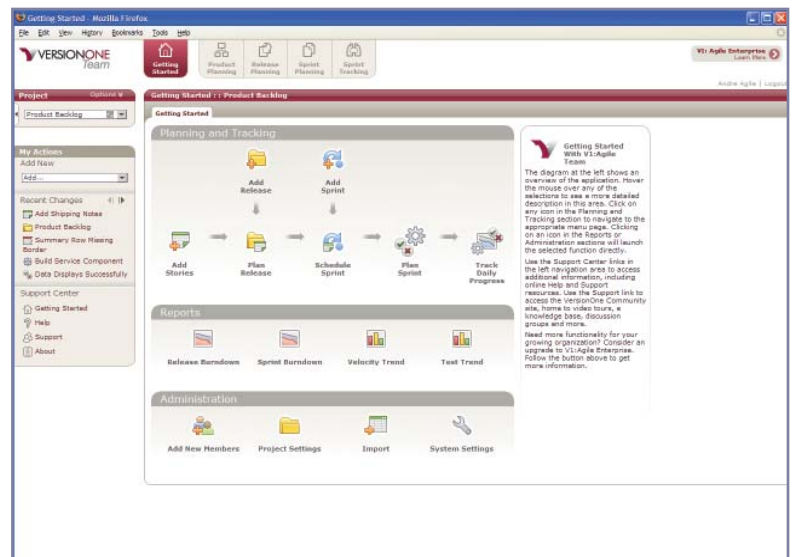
Getting Started - Mozilla Firefox

File Edit View History Bookmarks Tools Help

VERSIONONE Team

Getting Started

Product Planning

Release Planning

Sprint Planning

Sprint Tracking

V1: Agile Enterprise Learn More

Andre Agile | Logout

Project Options

Product Backlog

Getting Started :: Product Backlog

Getting Started

My Actions

Add New

Add...

Recent Changes

Add Shipping Notes

Product Backlog

Summary Row Missing Border

Build Service Component

Data Displays Successfully

Support Center

Getting Started

Help

Support

About

Planning and Tracking

Add Release

Add Sprint

Add Stories

Plan Release

Schedule Sprint

Plan Sprint

Track Daily Progress

Reports

Release Burndown

Sprint Burndown

Velocity Trend

Test Trend

Administration

Add New Members

Project Settings

Import

System Settings

Getting Started With V1:Agile Team

The diagram at the left shows an overview of the application. Hover the mouse over any of the selections to see a more detailed description in this area. Click on any icon in the Planning and Tracking section to navigate to the appropriate menu page. Clicking on an icon in the Reports or Administration sections will launch the selected function directly.

Use the Support Center links in the left navigation area to access additional information, including online Help and Support resources. Use the Support link to access the VersionOne Community site, home to video tours, a knowledge base, discussion groups and more.

Need more functionality for your growing organization? Consider an upgrade to V1:Agile Enterprise. Follow the button above to get more information.